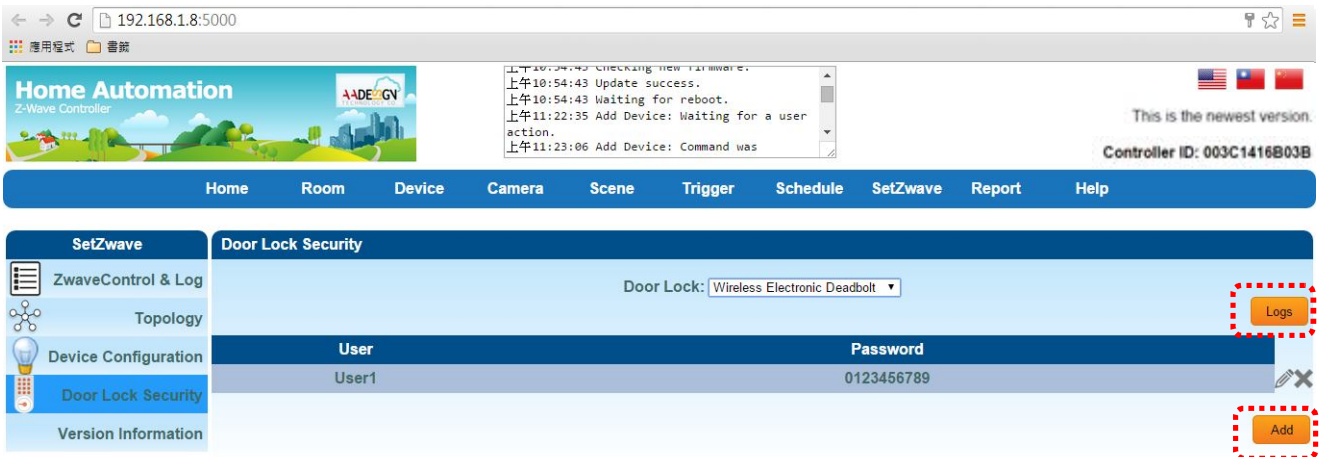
192.168.1.8:5000

應用程式 書籤

Home Automation
Z-Wave Controller

AADESIGN

上午10:54:43 Checking new firmware.
上午10:54:43 Update success.
上午10:54:43 Waiting for reboot.
上午11:22:35 Add Device: Waiting for a user action.
上午11:23:06 Add Device: Command was

This is the newest version.

Controller ID: 003C1416B03B

Home Room Device Camera Scene Trigger Schedule SetZwave Report Help

SetZwave
ZwaveControl & Log
Topology
Device Configuration
Door Lock Security
Version Information

Door Lock Security

Door Lock: Wireless Electronic Deadbolt

Logs

| User | Password |
|---|---|
| User1 | 0123456789 |

Add